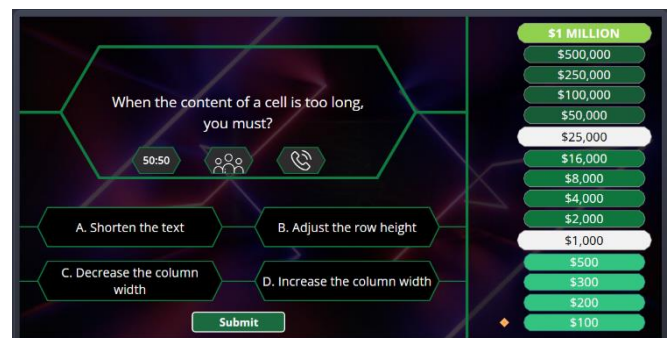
When the content of a cell is too long, you must?

50:50

A. Shorten the text

B. Adjust the row height

C. Decrease the column width

D. Increase the column width

Submit

$1 MILLION
$500,000
$250,000
$100,000
$50,000
$25,000
$16,000
$8,000
$4,000
$2,000
$1,000
$500
$300
$200
$100